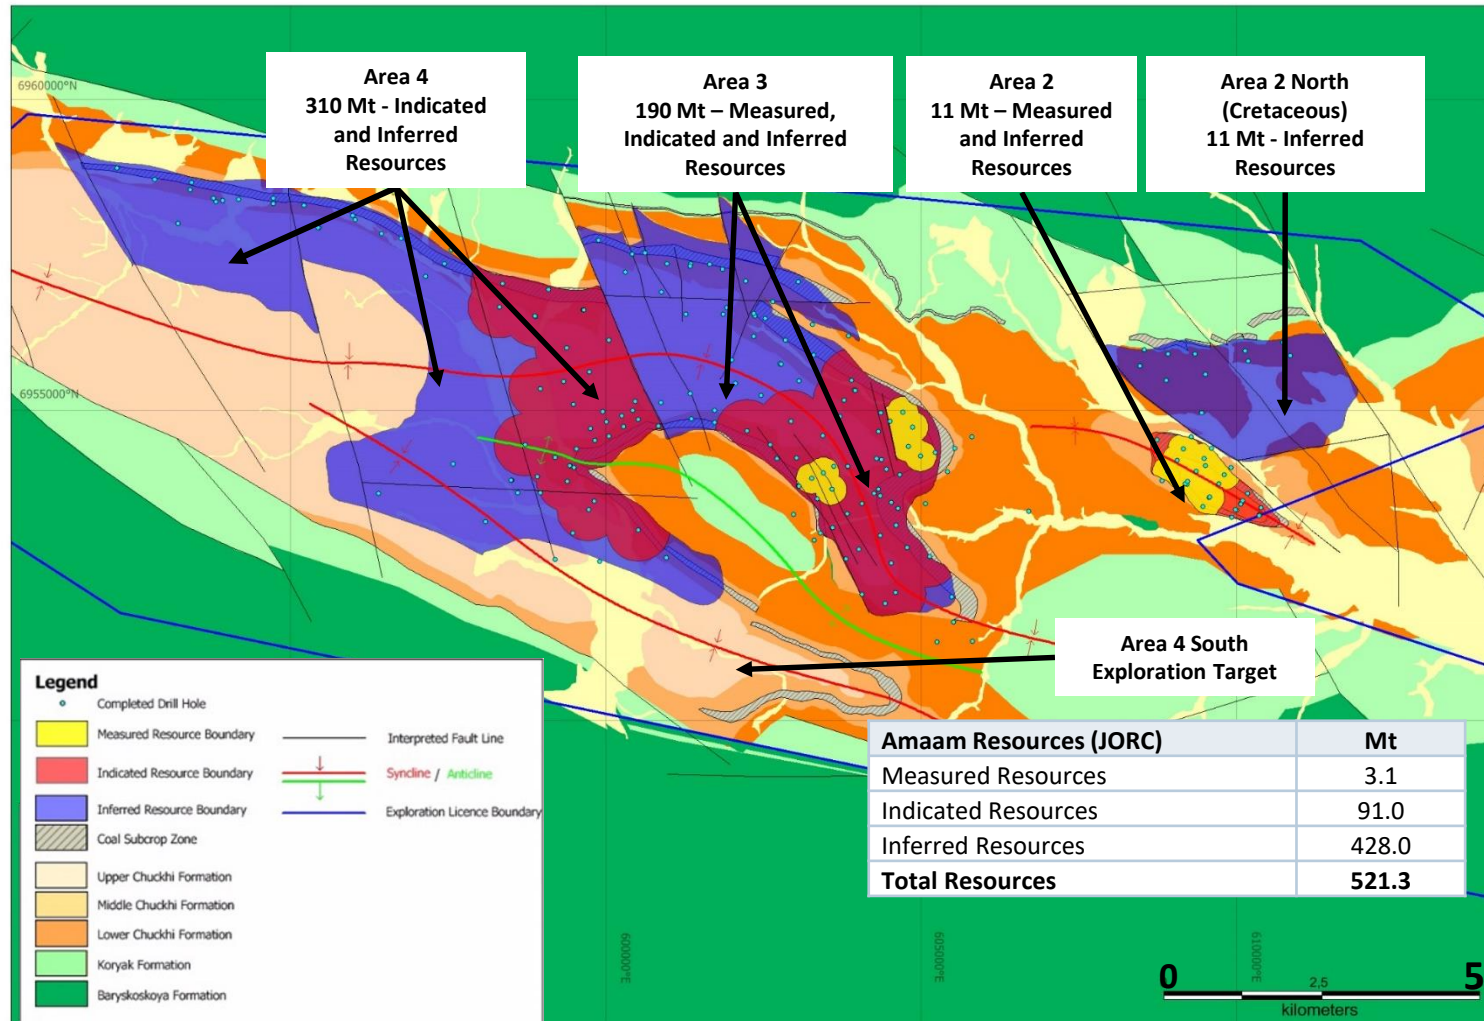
6960000°N

6955000°N

Area 4
310 Mt - Indicated and Inferred Resources

Area 3
190 Mt – Measured, Indicated and Inferred Resources

Area 2
11 Mt – Measured and Inferred Resources

Area 2 North (Cretaceous)
11 Mt - Inferred Resources

Area 4 South
Exploration Target

Legend

Completed Drill Hole

Measured Resource Boundary

Indicated Resource Boundary

Inferred Resource Boundary

Coal Subcrop Zone

Upper Chuckhi Formation

Middle Chuckhi Formation

Lower Chuckhi Formation

Koryak Formation

Baryskoskoya Formation

Interpreted Fault Line

Syncline / Anticline

Exploration Licence Boundary

| Amaam Resources (JORC) | Mt |
|---|---|
| Measured Resources | 3.1 |
| Indicated Resources | 91.0 |
| Inferred Resources | 428.0 |
| **Total Resources** | **521.3** |

600000°E

605000°E

610000°E

0 2.5 5
kilometers